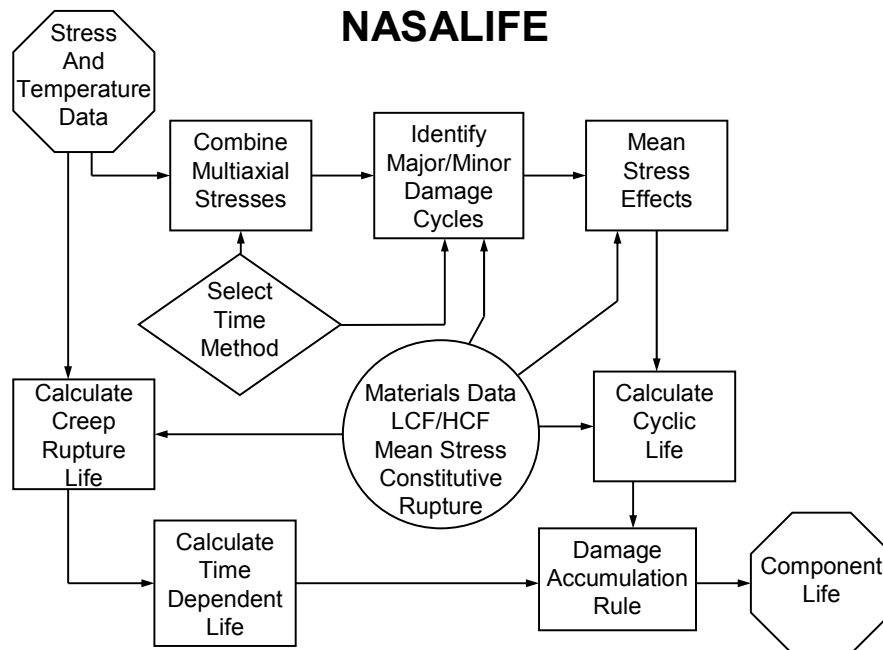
NASALIFE

Stress And Temperature Data

Combine Multiaxial Stresses

Identify Major/Minor Damage Cycles

Mean Stress Effects

Select Time Method

Calculate Creep Rupture Life

Materials Data LCF/HCF Mean Stress Constitutive Rupture

Calculate Cyclic Life

Calculate Time Dependent Life

Damage Accumulation Rule

Component Life